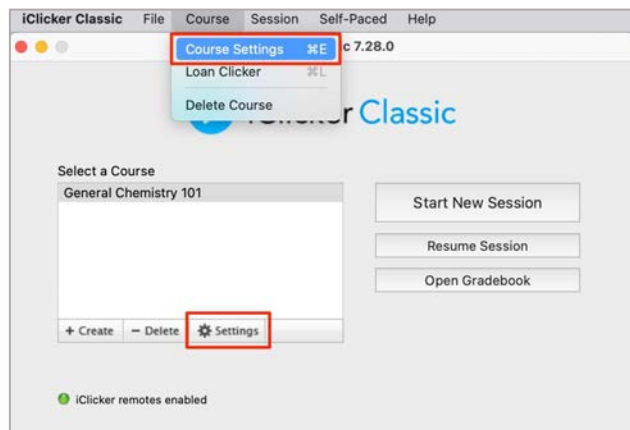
iClicker Classic File Course Session Self-Paced Help

Course Settings ⌘E
Loan Clicker ⌘L
Delete Course

c 7.28.0

r Classic

Select a Course
General Chemistry 101

+ Create − Delete Settings

Start New Session
Resume Session
Open Gradebook

iClicker remotes enabled